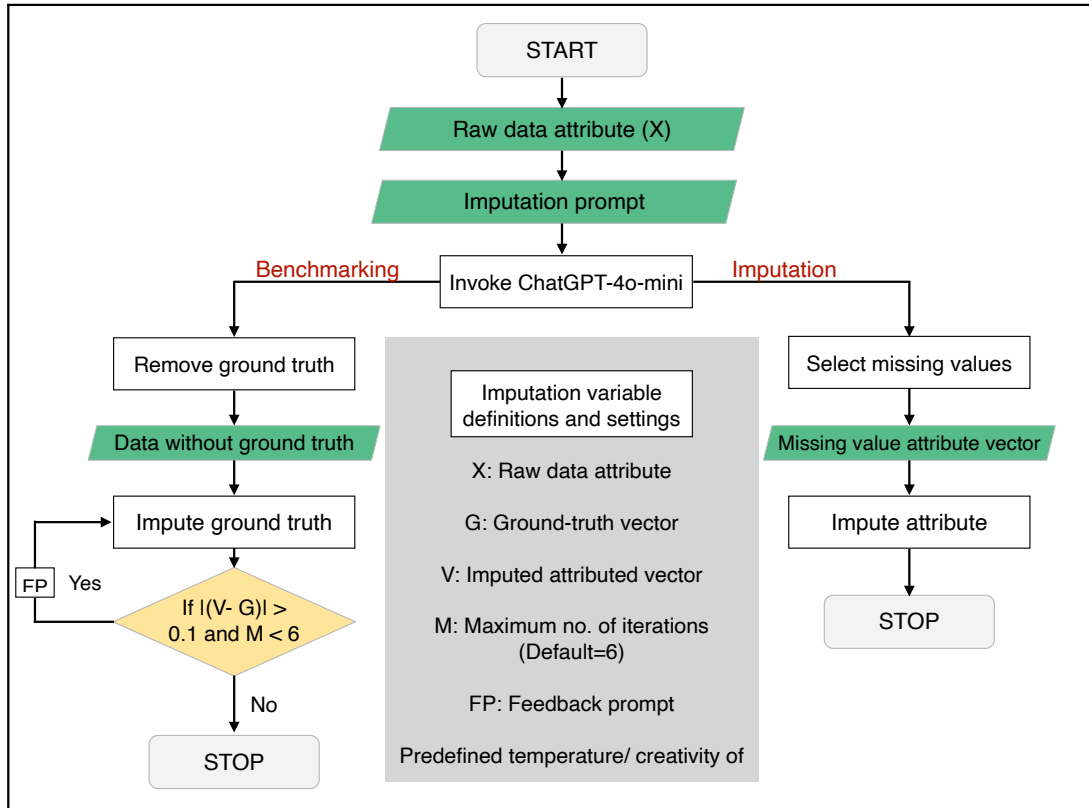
START

Raw data attribute (X)

Imputation prompt

Benchmarking

Invoke ChatGPT-4o-mini

Imputation

Remove ground truth

Data without ground truth

Impute ground truth

FP

Yes

If |(V- G)| > 0.1 and M < 6

No

STOP

Imputation variable definitions and settings

X: Raw data attribute

G: Ground-truth vector

V: Imputed attributed vector

M: Maximum no. of iterations (Default=6)

FP: Feedback prompt

Predefined temperature/ creativity of

Select missing values

Missing value attribute vector

Impute attribute

STOP